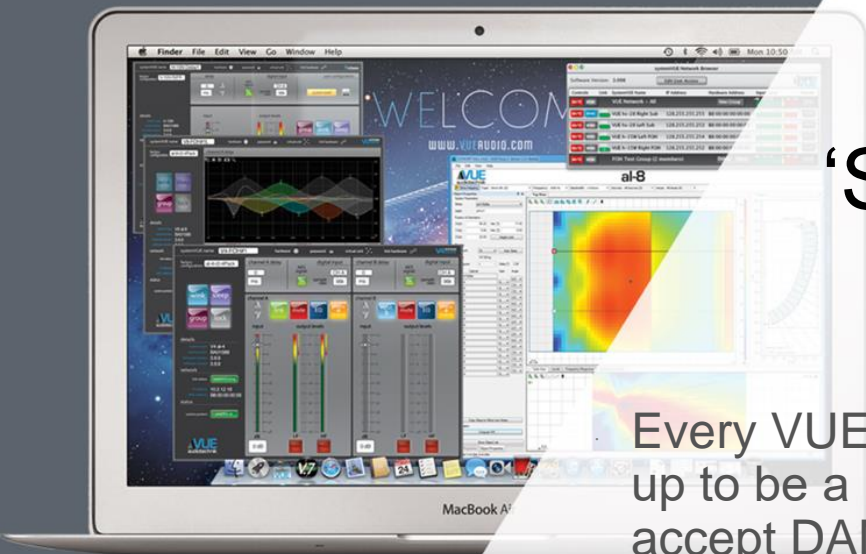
Finder File Edit View Go Window Help

Mon 10:50

WELCOM

www.vueaudio.com

systemVUE Network Browser

Software Version: 3.098

VUE Network - All

VUE hs-28 Right Sub

VUE hs-28 Left Sub

VUE hs-15W Left FOH

VUE hs-15W Right FOH

FOH Test Group (2 members)

VUE

al-8

channel A

channel B

input

output levels

VUE

'S

Every VUE
up to be a
accept DA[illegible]

MacBook Ai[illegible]